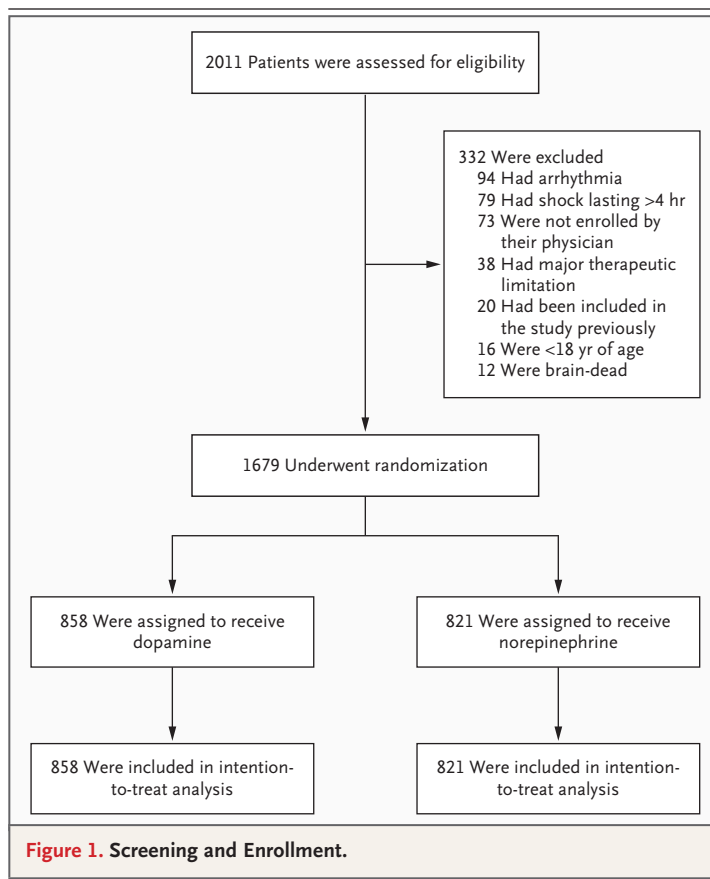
2011 Patients were assessed for eligibility

332 Were excluded
94 Had arrhythmia
79 Had shock lasting >4 hr
73 Were not enrolled by their physician
38 Had major therapeutic limitation
20 Had been included in the study previously
16 Were <18 yr of age
12 Were brain-dead

1679 Underwent randomization

858 Were assigned to receive dopamine

821 Were assigned to receive norepinephrine

858 Were included in intention-to-treat analysis

821 Were included in intention-to-treat analysis

Figure 1. Screening and Enrollment.